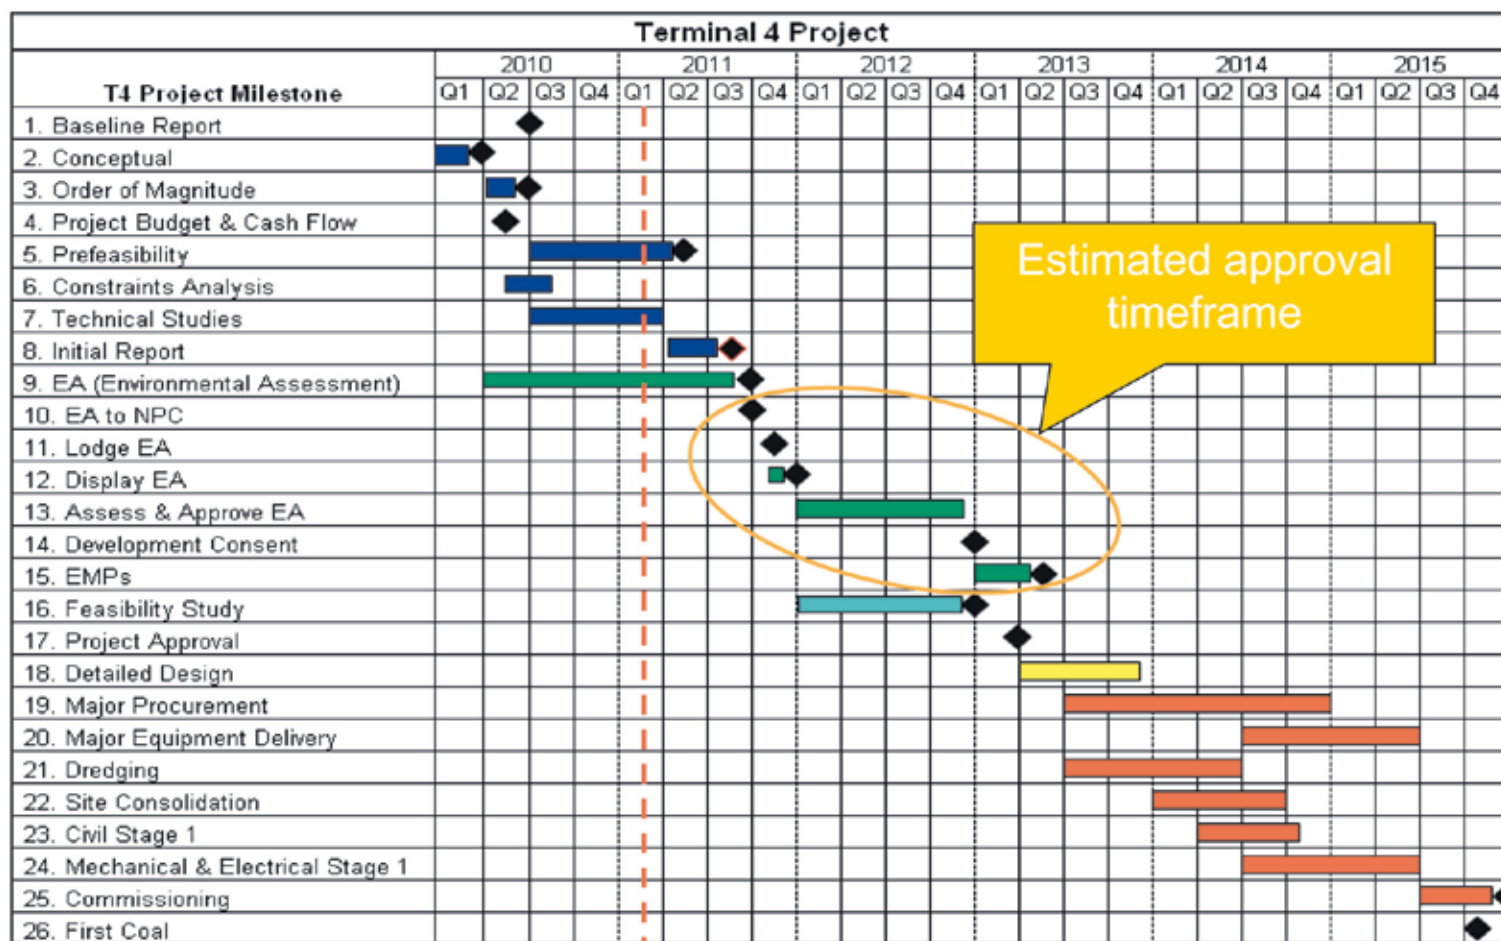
Terminal 4 Project

| T4 Project Milestone | 2010 Q1 | Q2 | Q3 | Q4 | 2011 Q1 | Q2 | Q3 | Q4 | 2012 Q1 | Q2 | Q3 | Q4 | 2013 Q1 | Q2 | Q3 | Q4 | 2014 Q1 | Q2 | Q3 | Q4 | 2015 Q1 | Q2 | Q3 | Q4 |
|---|---|---|---|---|---|---|---|---|---|---|---|---|---|---|---|---|---|---|---|---|---|---|---|---|
| 1. Baseline Report | | | | | | | | | | | | | | | | | | | | | | | | |
| 2. Conceptual | | | | | | | | | | | | | | | | | | | | | | | | |
| 3. Order of Magnitude | | | | | | | | | | | | | | | | | | | | | | | | |
| 4. Project Budget & Cash Flow | | | | | | | | | | | | | | | | | | | | | | | | |
| 5. Prefeasibility | | | | | | | | | | | | | | | | | | | | | | | | |
| 6. Constraints Analysis | | | | | | | | | | | | | | | | | | | | | | | | |
| 7. Technical Studies | | | | | | | | | | | | | | | | | | | | | | | | |
| 8. Initial Report | | | | | | | | | | | | | | | | | | | | | | | | |
| 9. EA (Environmental Assessment) | | | | | | | | | | | | | | | | | | | | | | | | |
| 10. EA to NPC | | | | | | | | | | | | | | | | | | | | | | | | |
| 11. Lodge EA | | | | | | | | | | | | | | | | | | | | | | | | |
| 12. Display EA | | | | | | | | | | | | | | | | | | | | | | | | |
| 13. Assess & Approve EA | | | | | | | | | | | | | | | | | | | | | | | | |
| 14. Development Consent | | | | | | | | | | | | | | | | | | | | | | | | |
| 15. EMPs | | | | | | | | | | | | | | | | | | | | | | | | |
| 16. Feasibility Study | | | | | | | | | | | | | | | | | | | | | | | | |
| 17. Project Approval | | | | | | | | | | | | | | | | | | | | | | | | |
| 18. Detailed Design | | | | | | | | | | | | | | | | | | | | | | | | |
| 19. Major Procurement | | | | | | | | | | | | | | | | | | | | | | | | |
| 20. Major Equipment Delivery | | | | | | | | | | | | | | | | | | | | | | | | |
| 21. Dredging | | | | | | | | | | | | | | | | | | | | | | | | |
| 22. Site Consolidation | | | | | | | | | | | | | | | | | | | | | | | | |
| 23. Civil Stage 1 | | | | | | | | | | | | | | | | | | | | | | | | |
| 24. Mechanical & Electrical Stage 1 | | | | | | | | | | | | | | | | | | | | | | | | |
| 25. Commissioning | | | | | | | | | | | | | | | | | | | | | | | | |
| 26. First Coal | | | | | | | | | | | | | | | | | | | | | | | | |

Estimated approval timeframe